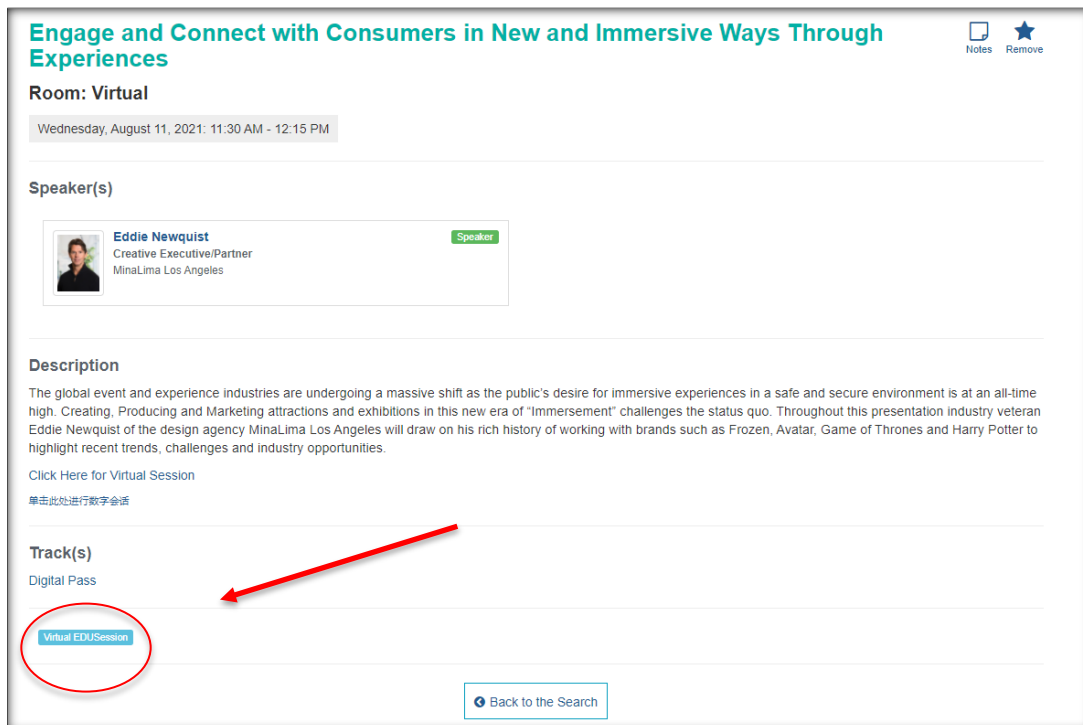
Engage and Connect with Consumers in New and Immersive Ways Through Experiences

Notes Remove

Room: Virtual

Wednesday, August 11, 2021: 11:30 AM - 12:15 PM

Speaker(s)

Eddie Newquist
Creative Executive/Partner
MinaLima Los Angeles

Speaker

Description

The global event and experience industries are undergoing a massive shift as the public's desire for immersive experiences in a safe and secure environment is at an all-time high. Creating, Producing and Marketing attractions and exhibitions in this new era of "Immersement" challenges the status quo. Throughout this presentation industry veteran Eddie Newquist of the design agency MinaLima Los Angeles will draw on his rich history of working with brands such as Frozen, Avatar, Game of Thrones and Harry Potter to highlight recent trends, challenges and industry opportunities.

Click Here for Virtual Session

单击此处进行数字会话

Track(s)

Digital Pass

Virtual EDUSession

Back to the Search